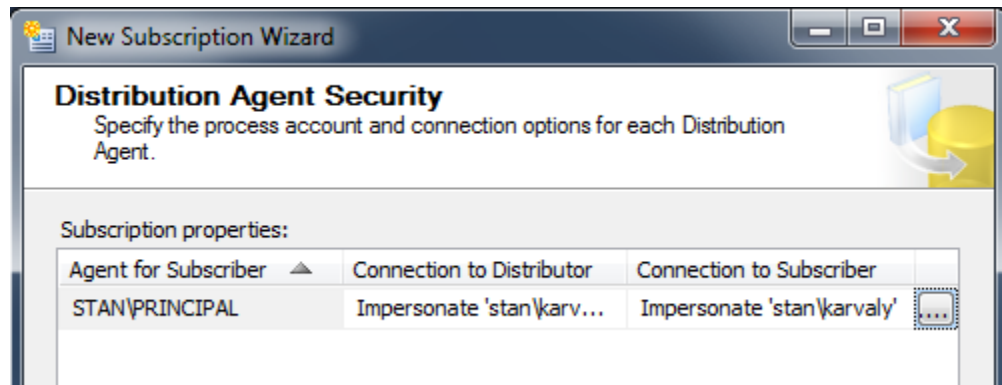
New Subscription Wizard

Distribution Agent Security
Specify the process account and connection options for each Distribution Agent.

Subscription properties:

| Agent for Subscriber | Connection to Distributor | Connection to Subscriber | |
|---|---|---|---|
| STAN\PRINCIPAL | Impersonate 'stan\karv... | Impersonate 'stan\karvaly' | ... |